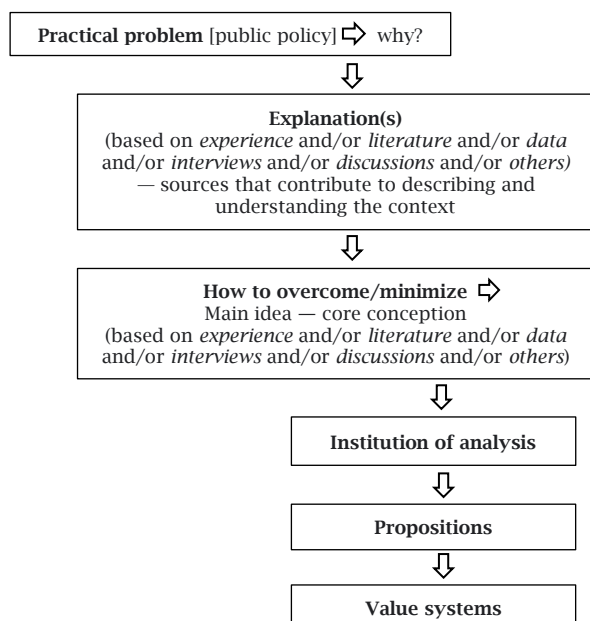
Practical problem [public policy] why?

Explanation(s)
(based on experience and/or literature and/or data and/or interviews and/or discussions and/or others) — sources that contribute to describing and understanding the context

How to overcome/minimize
Main idea — core conception
(based on experience and/or literature and/or data and/or interviews and/or discussions and/or others)

Institution of analysis

Propositions

Value systems